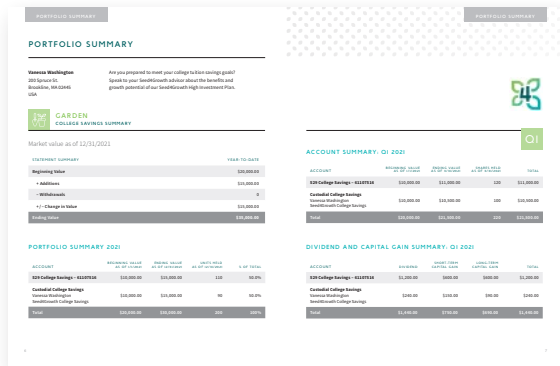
PORTFOLIO SUMMARY

PORTFOLIO SUMMARY

PORTFOLIO SUMMARY

Vanessa Washington
200 Spruce St.
Brookline, MA 02445
USA

Are you prepared to meet your college tuition savings goals? Speak to your SeedNGrowth advisor about the benefits and growth potential of our SeedNGrowth High Investment Plan.

GARDEN
COLLEGE SAVINGS SUMMARY

Market value as of 12/31/2021

| STATEMENT SUMMARY | YEAR-TO-DATE |
|---|---|
| Beginning Value | $20,000.00 |
| + Additions | $15,000.00 |
| – Withdrawals | 0 |
| +/– Change in Value | $15,000.00 |
| Ending Value | $35,000.00 |

PORTFOLIO SUMMARY 2021

| ACCOUNT | BEGINNING VALUE AS OF 1/1/2021 | ENDING VALUE AS OF 3/31/2021 | UNITS HELD AS OF 3/31/2021 | % OF TOTAL |
|---|---|---|---|---|
| 529 College Savings – 61107516 | $10,000.00 | $15,000.00 | 110 | 50.0% |
| Custodial College Savings Vanessa Washington SeedNGrowth College Savings | $10,000.00 | $15,000.00 | 90 | 50.0% |
| Total | $20,000.00 | $30,000.00 | 200 | 100% |

Q1

ACCOUNT SUMMARY: Q1 2021

| ACCOUNT | BEGINNING VALUE AS OF 1/1/2021 | ENDING VALUE AS OF 3/31/2021 | SHARES HELD AS OF 3/31/2021 | TOTAL |
|---|---|---|---|---|
| 529 College Savings – 61107516 | $10,000.00 | $11,000.00 | 120 | $11,000.00 |
| Custodial College Savings Vanessa Washington SeedNGrowth College Savings | $10,000.00 | $10,500.00 | 100 | $10,500.00 |
| Total | $20,000.00 | $21,500.00 | 220 | $21,500.00 |

DIVIDEND AND CAPITAL GAIN SUMMARY: Q1 2021

| ACCOUNT | DIVIDEND | SHORT-TERM CAPITAL GAIN | LONG-TERM CAPITAL GAIN | TOTAL |
|---|---|---|---|---|
| 529 College Savings – 61107516 | $1,200.00 | $500.00 | $600.00 | $1,200.00 |
| Custodial College Savings Vanessa Washington SeedNGrowth College Savings | $240.00 | $250.00 | $90.00 | $240.00 |
| Total | $1,440.00 | $750.00 | $690.00 | $1,440.00 |

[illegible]

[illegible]